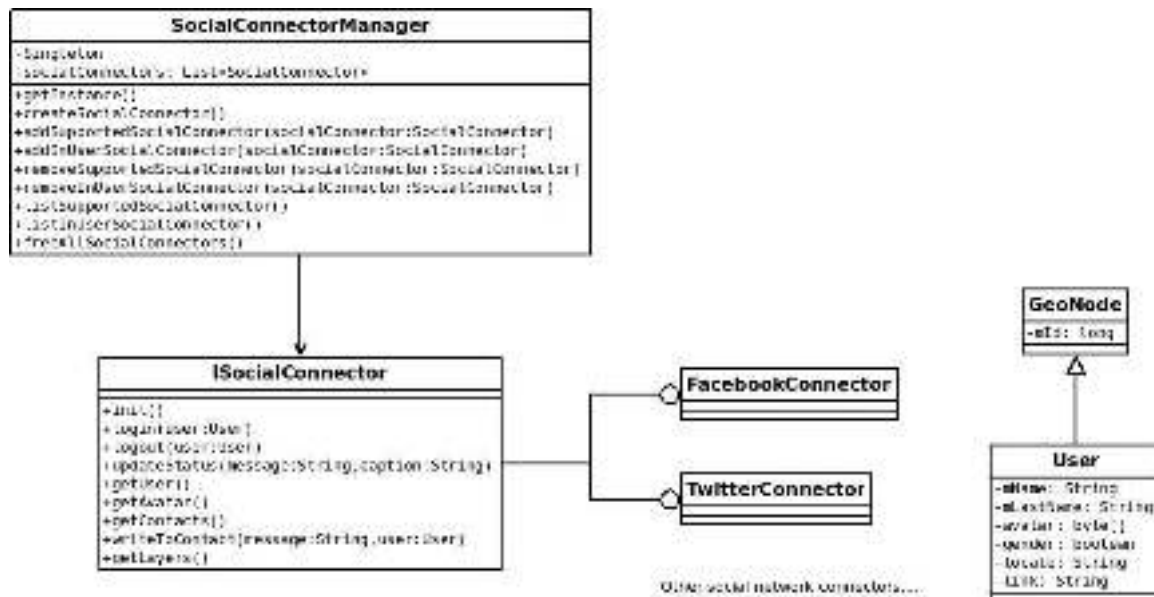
SocialConnectorManager

-Singleton
-socialConnectors: List<SocialConnector>

+getInstance()
+createSocialConnector()
+addSupportedSocialConnector(socialConnector:SocialConnector)
+addInUserSocialConnector(socialConnector:SocialConnector)
+removeSupportedSocialConnector(socialConnector:SocialConnector)
+removeInUserSocialConnector(socialConnector:SocialConnector)
+listSupportedSocialConnector()
+listInUserSocialConnector()
+installSocialConnectors()

ISocialConnector

+init()
+login(user:User)
+logout(user:User)
+updateStatus(message:String,caption:String)
+getUser()
+getAvatar()
+getContacts()
+writeToContact(message:String,user:User)
+getLayers()

FacebookConnector

TwitterConnector

Other social network connectors....

GeoNode

-mId: long

User

-mName: String
-mLastName: String
-avatar: byte[]
-gender: boolean
-locale: String
-link: String